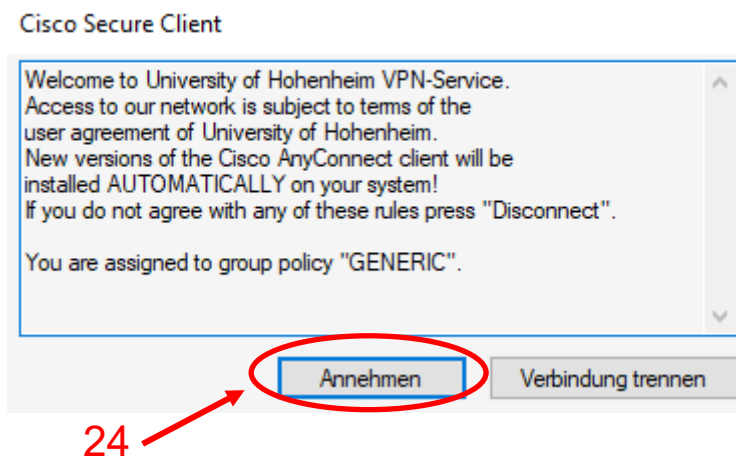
Cisco Secure Client

Welcome to University of Hohenheim VPN-Service.
Access to our network is subject to terms of the user agreement of University of Hohenheim.
New versions of the Cisco AnyConnect client will be installed AUTOMATICALLY on your system!
If you do not agree with any of these rules press "Disconnect".

You are assigned to group policy "GENERIC".

Annehmen

Verbindung trennen

24